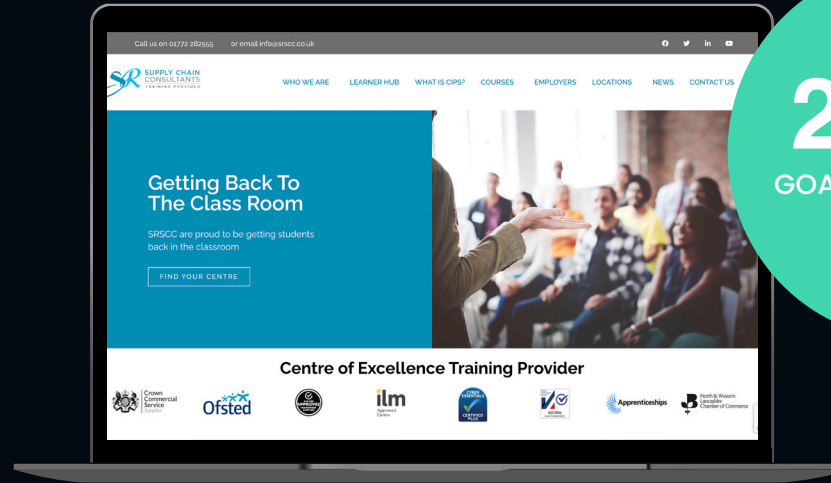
Call us on 01772 282555 or email info@srscc.co.uk

SR SUPPLY CHAIN CONSULTANTS TRAINING PROVIDER

WHO WE ARE LEARNER HUB WHAT IS CIPS? COURSES EMPLOYERS LOCATIONS NEWS CONTACT US

Getting Back To The Class Room

SRSCC are proud to be getting students back in the classroom

FIND YOUR CENTRE

Centre of Excellence Training Provider

Crown Commercial Service Supplier

Ofsted

ilm Approved Centre

CYBER ESSENTIALS CERTIFIED PLUS

Apprenticeships

North & Western Lancashire Chamber of Commerce

2

GOA